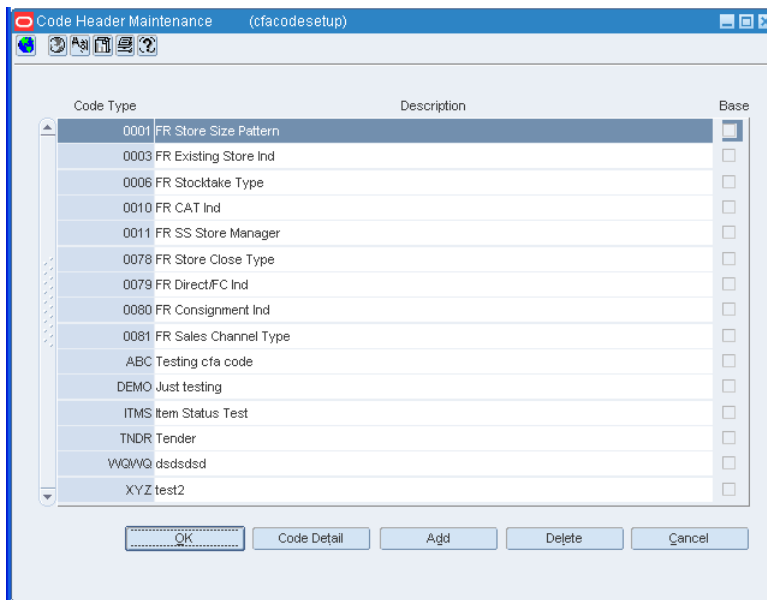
Code Header Maintenance (cfacodesetup)

| Code Type | Description | Base |
|---|---|---|
| 0001 | FR Store Size Pattern | |
| 0003 | FR Existing Store Ind | |
| 0006 | FR Stocktake Type | |
| 0010 | FR CAT Ind | |
| 0011 | FR SS Store Manager | |
| 0078 | FR Store Close Type | |
| 0079 | FR Direct/FC Ind | |
| 0080 | FR Consignment Ind | |
| 0081 | FR Sales Channel Type | |
| ABC | Testing cfa code | |
| DEMO | Just testing | |
| ITMS | Item Status Test | |
| TNDR | Tender | |
| WQWQ | dsdsdsd | |
| XYZ | test2 | |

OK Code Detail Add Delete Cancel